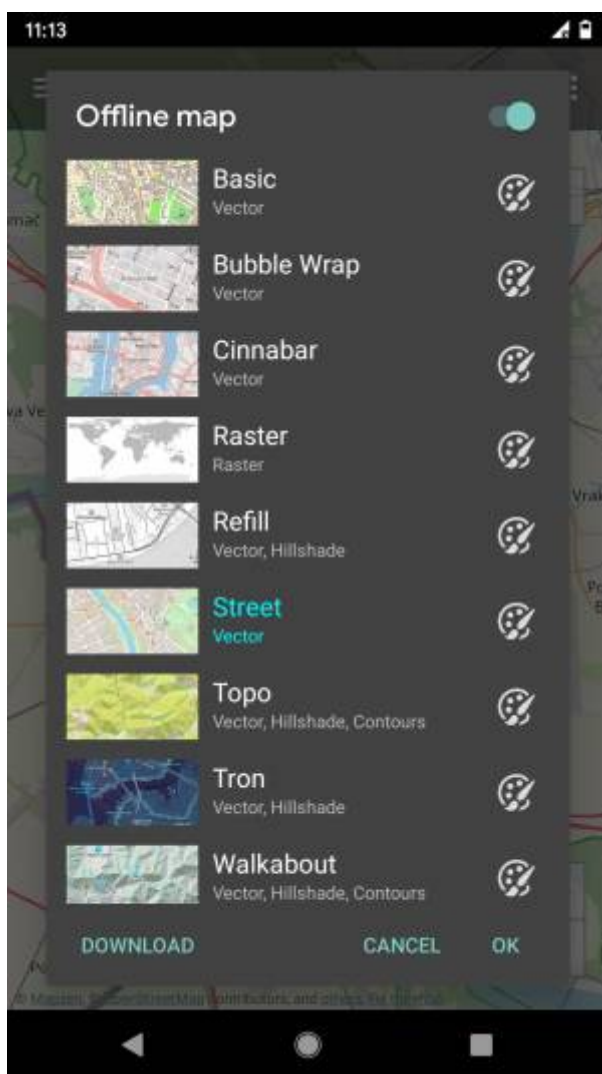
11:13

Offline map

Basic
Vector

Bubble Wrap
Vector

Cinnabar
Vector

Raster
Raster

Refill
Vector, Hillshade

Street
Vector

Topo
Vector, Hillshade, Contours

Tron
Vector, Hillshade

Walkabout
Vector, Hillshade, Contours

DOWNLOAD
CANCEL
OK

© Mapzen, OpenStreetMap contributors, and others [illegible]